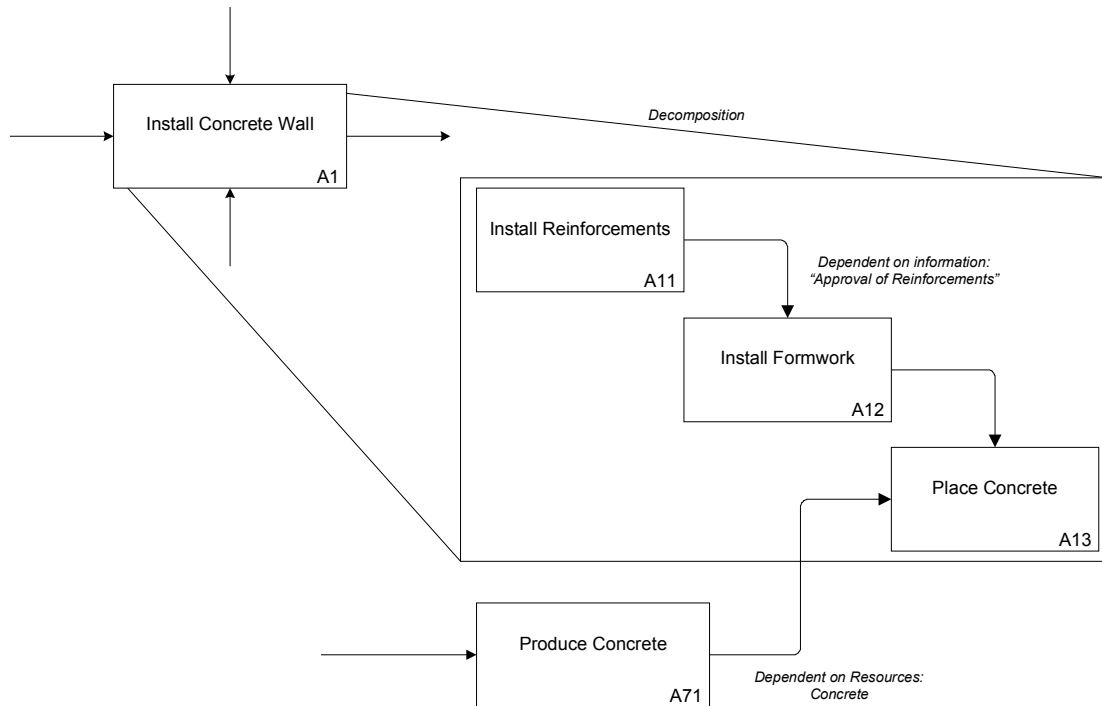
Install Concrete Wall

A1

Decomposition

Install Reinforcements

A11

Dependent on information: "Approval of Reinforcements"

Install Formwork

A12

Place Concrete

A13

Produce Concrete

A71

Dependent on Resources: Concrete